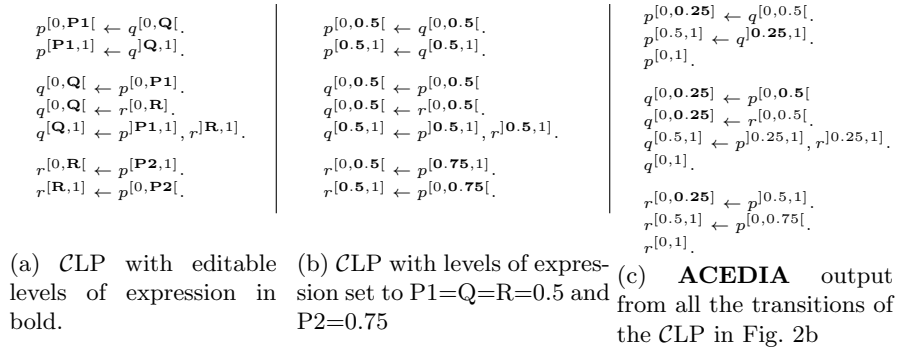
$p^{[0,\mathbf{P1}[} \leftarrow q^{[0,\mathbf{Q}[}.$
$p^{[\mathbf{P1},1]} \leftarrow q^{]\mathbf{Q},1]}.$

$q^{[0,\mathbf{Q}[} \leftarrow p^{[0,\mathbf{P1}]}.$
$q^{[0,\mathbf{Q}[} \leftarrow r^{[0,\mathbf{R}]}.$
$q^{[\mathbf{Q},1]} \leftarrow p^{]\mathbf{P1},1]}, r^{]\mathbf{R},1]}.$

$r^{[0,\mathbf{R}[} \leftarrow p^{[\mathbf{P2},1]}.$
$r^{[\mathbf{R},1]} \leftarrow p^{[0,\mathbf{P2}[}.$

(a) $\mathcal{C}$LP with editable levels of expression in bold.

$p^{[0,\mathbf{0.5}[} \leftarrow q^{[0,\mathbf{0.5}[}.$
$p^{[\mathbf{0.5},1]} \leftarrow q^{[\mathbf{0.5},1]}.$

$q^{[0,\mathbf{0.5}[} \leftarrow p^{[0,\mathbf{0.5}[}$
$q^{[0,\mathbf{0.5}[} \leftarrow r^{[0,\mathbf{0.5}[}.$
$q^{[\mathbf{0.5},1]} \leftarrow p^{]\mathbf{0.5},1]}, r^{]\mathbf{0.5},1]}.$

$r^{[0,\mathbf{0.5}[} \leftarrow p^{[\mathbf{0.75},1]}.$
$r^{[\mathbf{0.5},1]} \leftarrow p^{[0,\mathbf{0.75}[}.$

(b) $\mathcal{C}$LP with levels of expression set to P1=Q=R=0.5 and P2=0.75

$p^{[0,\mathbf{0.25}]} \leftarrow q^{[0,0.5[}.$
$p^{[0.5,1]} \leftarrow q^{]\mathbf{0.25},1]}.$
$p^{[0,1]}.$

$q^{[0,\mathbf{0.25}]} \leftarrow p^{[0,\mathbf{0.5}[}$
$q^{[0,\mathbf{0.25}]} \leftarrow r^{[0,0.5[}.$
$q^{[0.5,1]} \leftarrow p^{]0.25,1]}, r^{]0.25,1]}.$
$q^{[0,1]}.$

$r^{[0,\mathbf{0.25}]} \leftarrow p^{]0.5,1]}.$
$r^{[0.5,1]} \leftarrow p^{[0,0.75[}.$
$r^{[0,1]}.$

(c) **ACEDIA** output from all the transitions of the $\mathcal{C}$LP in Fig. 2b